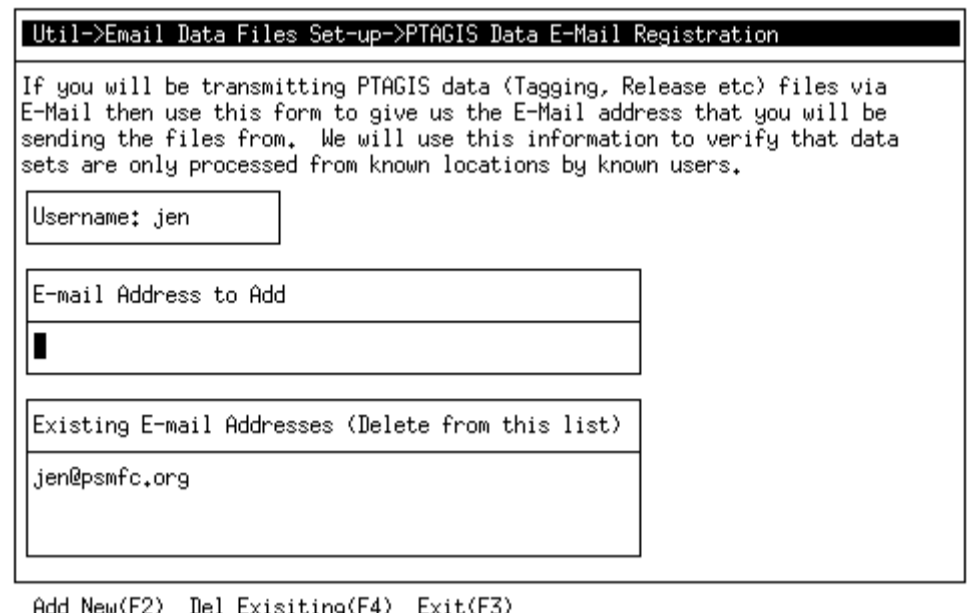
Util->Email Data Files Set-up->PTAGIS Data E-Mail Registration

If you will be transmitting PTAGIS data (Tagging, Release etc) files via E-Mail then use this form to give us the E-Mail address that you will be sending the files from. We will use this information to verify that data sets are only processed from known locations by known users.

Username: jen

E-mail Address to Add

Existing E-mail Addresses (Delete from this list)

jen@psmfc.org

Add New(F2) Del Exisiting(F4) Exit(F3)